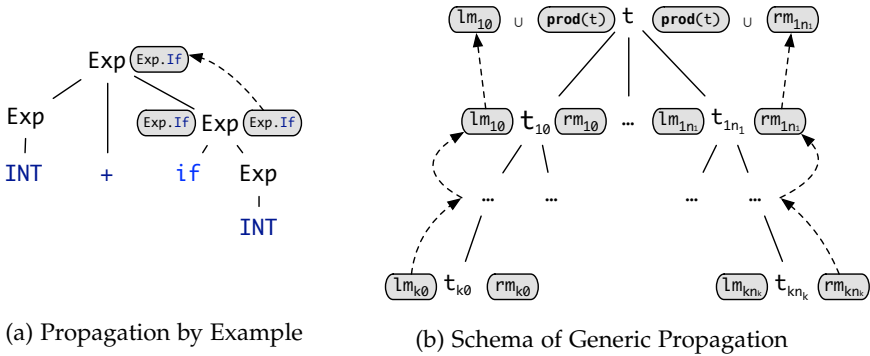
Exp Exp.If

Exp

INT

+

Exp.If Exp Exp.If

if

Exp

INT

(a) Propagation by Example

$lm_{10}$ ∪ prod(t) t prod(t) ∪ $rm_{1n_1}$

$lm_{10}$ $t_{10}$ $rm_{10}$ … $lm_{1n_1}$ $t_{1n_1}$ $rm_{1n_1}$

… … … …

$lm_{k0}$ $t_{k0}$ $rm_{k0}$

$lm_{kn_k}$ $t_{kn_k}$ $rm_{kn_k}$

(b) Schema of Generic Propagation